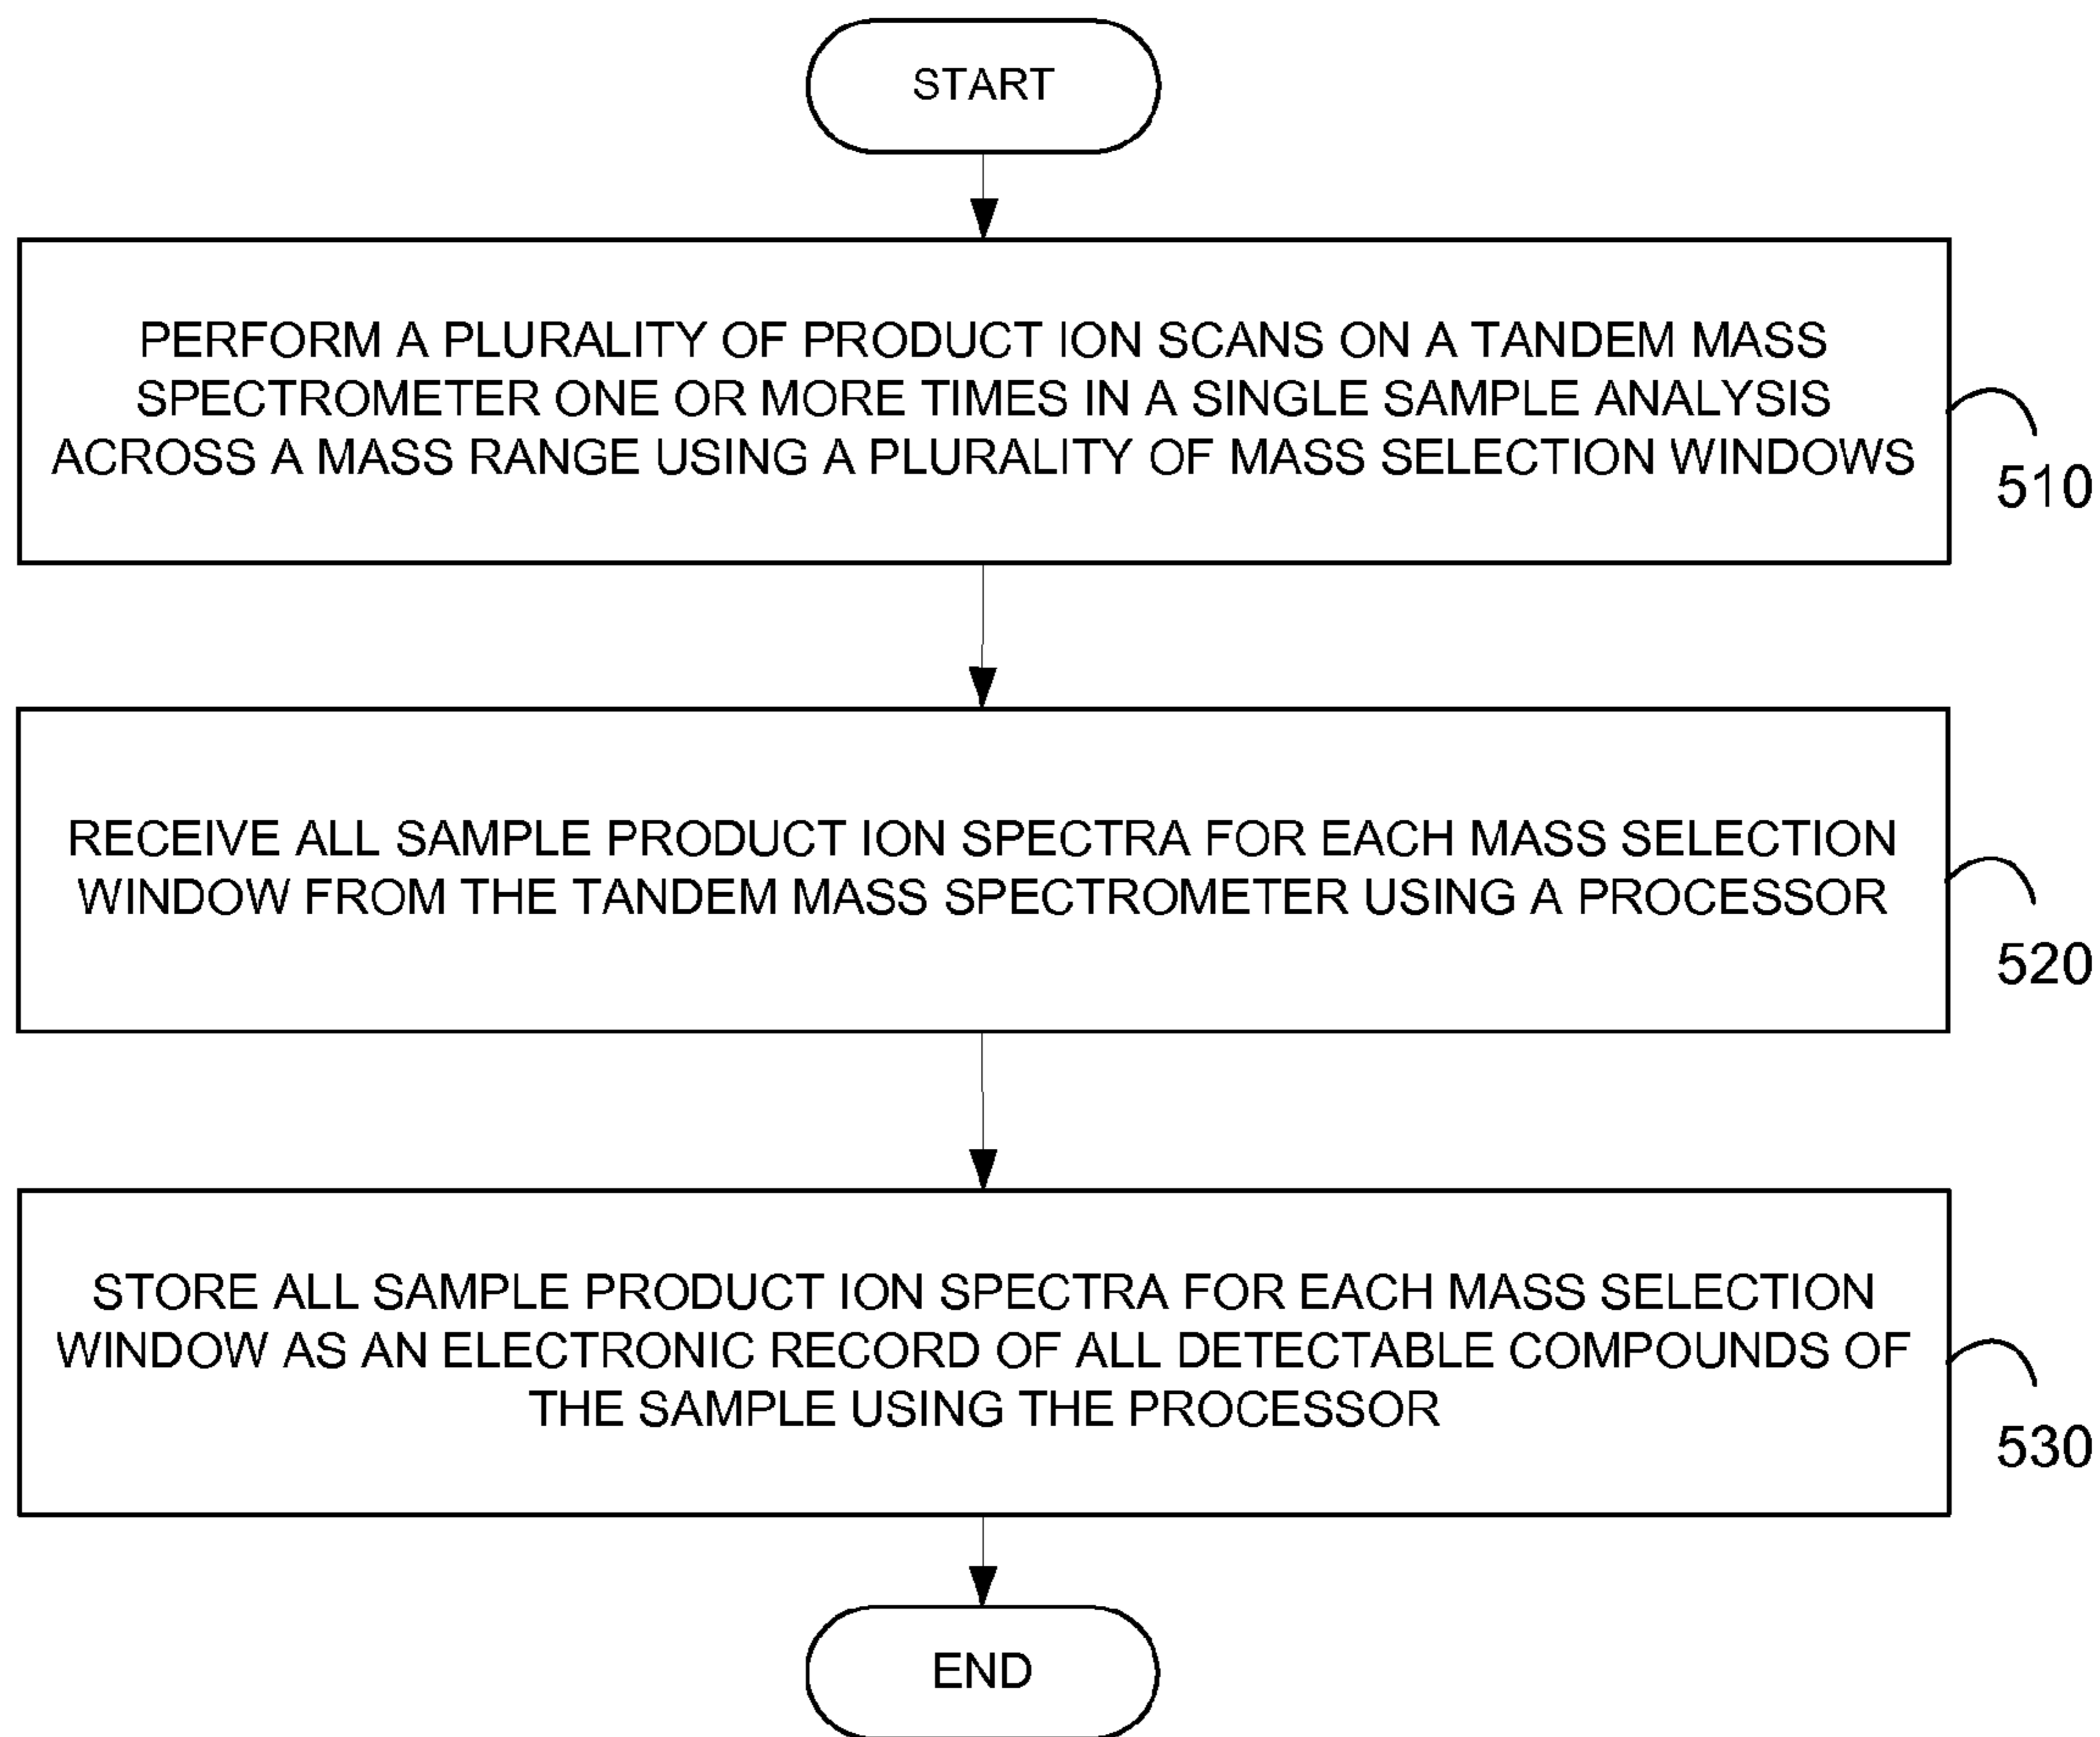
START

PERFORM A PLURALITY OF PRODUCT ION SCANS ON A TANDEM MASS SPECTROMETER ONE OR MORE TIMES IN A SINGLE SAMPLE ANALYSIS ACROSS A MASS RANGE USING A PLURALITY OF MASS SELECTION WINDOWS

510

RECEIVE ALL SAMPLE PRODUCT ION SPECTRA FOR EACH MASS SELECTION WINDOW FROM THE TANDEM MASS SPECTROMETER USING A PROCESSOR

520

STORE ALL SAMPLE PRODUCT ION SPECTRA FOR EACH MASS SELECTION WINDOW AS AN ELECTRONIC RECORD OF ALL DETECTABLE COMPOUNDS OF THE SAMPLE USING THE PROCESSOR

530

END